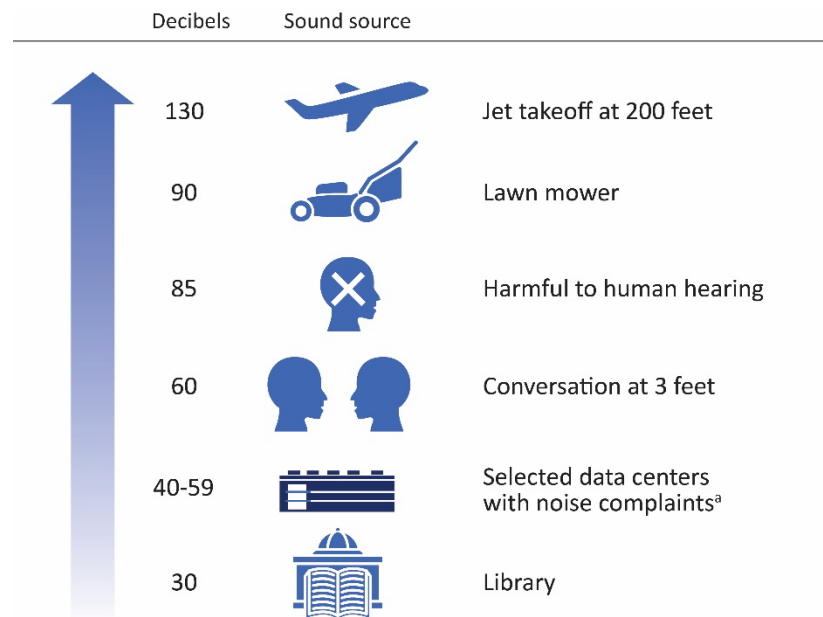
| Decibels | Sound source | |
|---|---|---|
| 130 | | Jet takeoff at 200 feet |
| 90 | | Lawn mower |
| 85 | | Harmful to human hearing |
| 60 | | Conversation at 3 feet |
| 40-59 | | Selected data centers with noise complaints$^a$ |
| 30 | | Library |